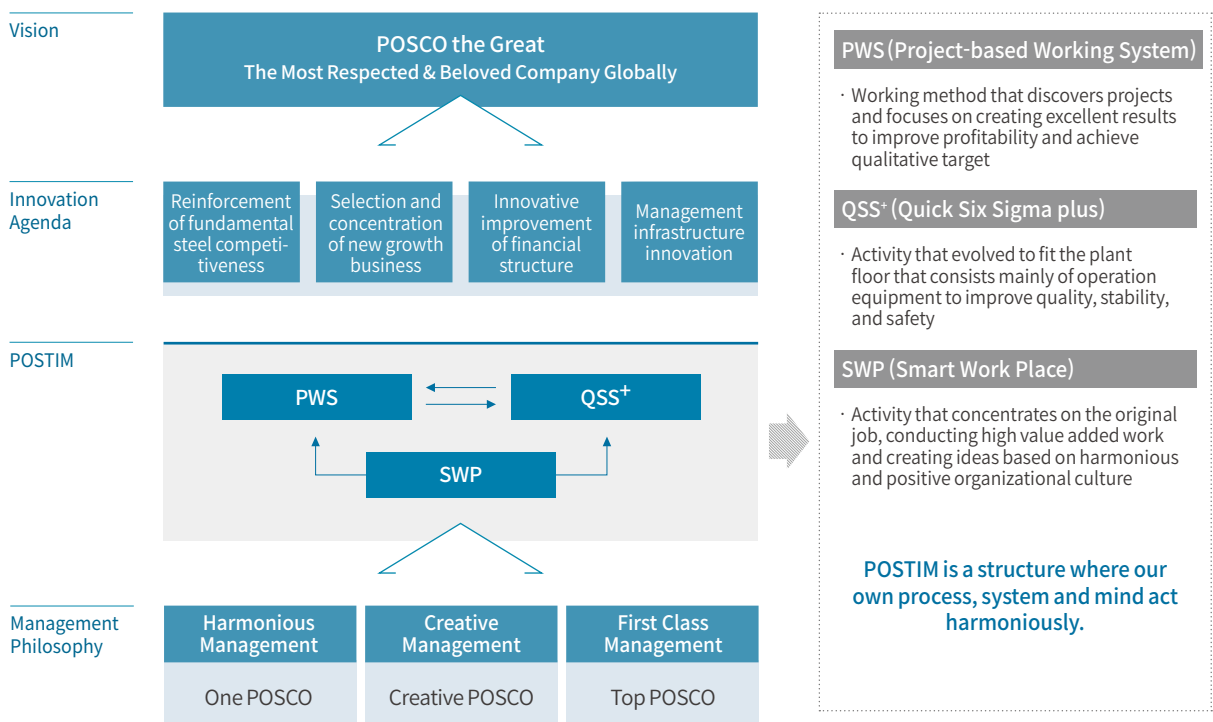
Vision

POSCO the Great
The Most Respected & Beloved Company Globally

Innovation Agenda

Reinforcement of fundamental steel competitiveness

Selection and concentration of new growth business

Innovative improvement of financial structure

Management infrastructure innovation

POSTIM

PWS

QSS$^+$

SWP

Management Philosophy

| Harmonious Management | Creative Management | First Class Management |
|---|---|---|
| One POSCO | Creative POSCO | Top POSCO |

PWS (Project-based Working System)

· Working method that discovers projects and focuses on creating excellent results to improve profitability and achieve qualitative target

QSS$^+$ (Quick Six Sigma plus)

· Activity that evolved to fit the plant floor that consists mainly of operation equipment to improve quality, stability, and safety

SWP (Smart Work Place)

· Activity that concentrates on the original job, conducting high value added work and creating ideas based on harmonious and positive organizational culture

POSTIM is a structure where our own process, system and mind act harmoniously.